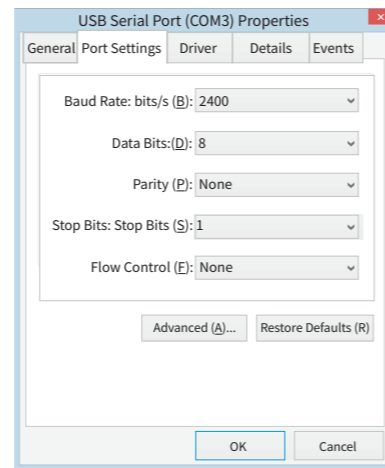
USB Serial Port (COM3) Properties

General | Port Settings | Driver | Details | Events

Baud Rate: bits/s (B): 2400

Data Bits:(D): 8

Parity (P): None

Stop Bits: Stop Bits (S): 1

Flow Control (F): None

Advanced (A)...

Restore Defaults (R)

OK

Cancel